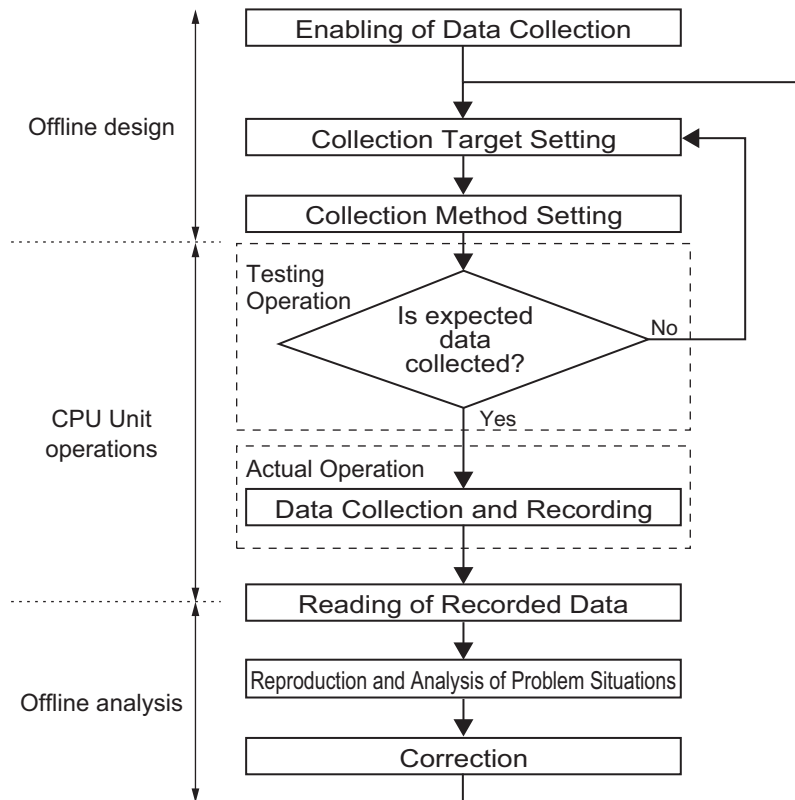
Offline design

Enabling of Data Collection

Collection Target Setting

Collection Method Setting

CPU Unit operations

Testing Operation

Is expected data collected?

No

Yes

Actual Operation

Data Collection and Recording

Reading of Recorded Data

Offline analysis

Reproduction and Analysis of Problem Situations

Correction